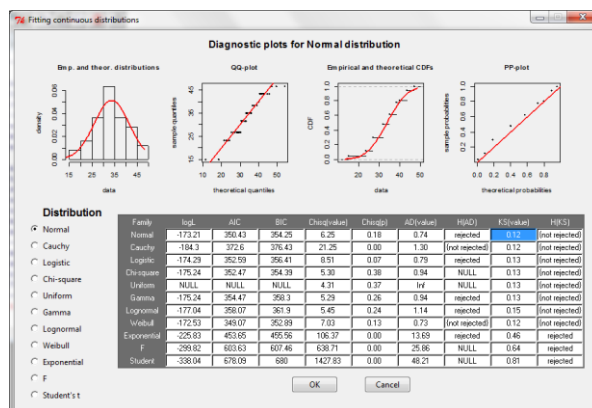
Fitting continuous distributions

Diagnostic plots for Normal distribution

Emp. and theor. distributions

density

0.00 0.02 0.04 0.06

15 25 35 45

data

QQ-plot

sample quantiles

15 25 35 45

10 20 30 40 50

theoretical quantiles

Empirical and theoretical CDFs

CDF

0.0 0.2 0.4 0.6 0.8 1.0

20 30 40 50

data

PP-plot

sample probabilities

0.0 0.2 0.4 0.6 0.8 1.0

0.0 0.2 0.4 0.6 0.8 1.0

theoretical probabilities

Distribution

Normal

Cauchy

Logistic

Chi-square

Uniform

Gamma

Lognormal

Weibull

Exponential

F

Student's t

| Family | logL | AIC | BIC | Chisq(value) | Chisq(p) | AD(value) | H(AD) | KS(value) | H(KS) |
|---|---|---|---|---|---|---|---|---|---|
| Normal | -173.21 | 350.43 | 354.25 | 6.25 | 0.18 | 0.74 | rejected | 0.12 | (not rejected) |
| Cauchy | -184.3 | 372.6 | 376.43 | 21.25 | 0.00 | 1.30 | (not rejected) | 0.12 | (not rejected) |
| Logistic | -174.29 | 352.59 | 356.41 | 8.51 | 0.07 | 0.79 | rejected | 0.13 | (not rejected) |
| Chi-square | -175.24 | 352.47 | 354.39 | 5.30 | 0.38 | 0.94 | NULL | 0.13 | (not rejected) |
| Uniform | NULL | NULL | NULL | 4.31 | 0.37 | Inf | NULL | 0.13 | (not rejected) |
| Gamma | -175.24 | 354.47 | 358.3 | 5.29 | 0.26 | 0.94 | rejected | 0.13 | (not rejected) |
| Lognormal | -177.04 | 358.07 | 361.9 | 5.45 | 0.24 | 1.14 | rejected | 0.15 | (not rejected) |
| Weibull | -172.53 | 349.07 | 352.89 | 7.03 | 0.13 | 0.73 | (not rejected) | 0.12 | (not rejected) |
| Exponential | -225.83 | 453.65 | 455.56 | 106.37 | 0.00 | 13.69 | rejected | 0.46 | rejected |
| F | -299.82 | 603.63 | 607.46 | 638.71 | 0.00 | 25.86 | NULL | 0.64 | rejected |
| Student | -338.04 | 678.09 | 680 | 1427.83 | 0.00 | 48.21 | NULL | 0.81 | rejected |

OK

Cancel